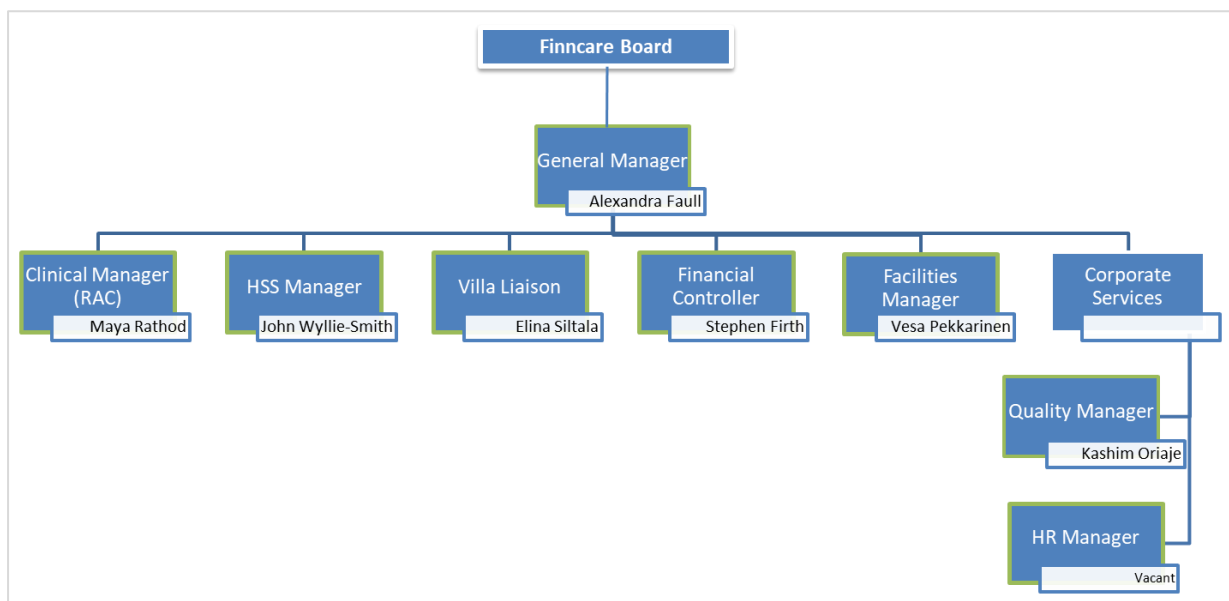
Finncare Board

General Manager
Alexandra Faull

Clinical Manager (RAC)
Maya Rathod

HSS Manager
John Wyllie-Smith

Villa Liaison
Elina Siltala

Financial Controller
Stephen Firth

Facilities Manager
Vesa Pekkarinen

Corporate Services

Quality Manager
Kashim Oriaje

HR Manager
Vacant